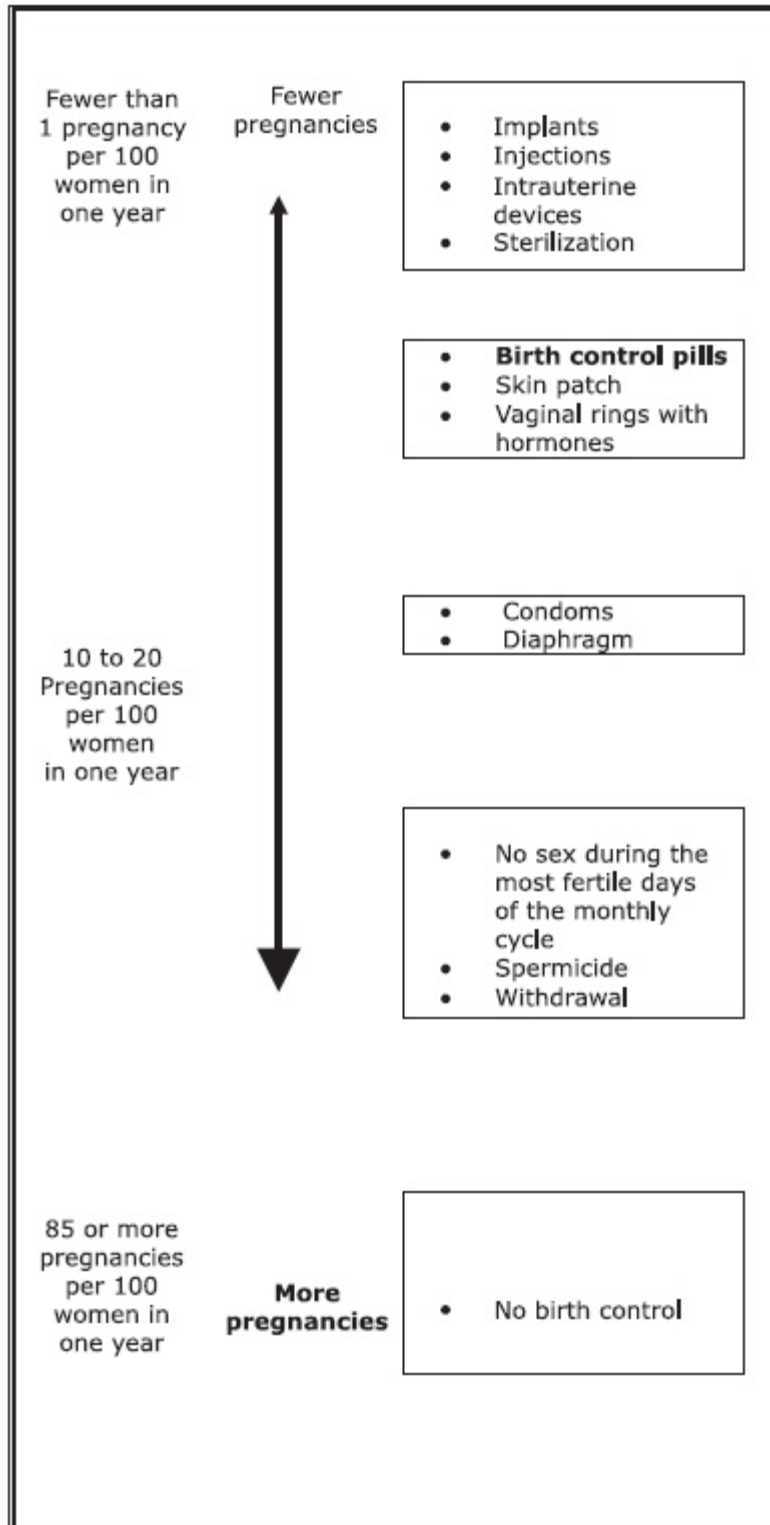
Fewer than 1 pregnancy per 100 women in one year

Fewer pregnancies

- Implants
- Injections
- Intrauterine devices
- Sterilization

- **Birth control pills**
- Skin patch
- Vaginal rings with hormones

- Condoms
- Diaphragm

10 to 20 Pregnancies per 100 women in one year

- No sex during the most fertile days of the monthly cycle
- Spermicide
- Withdrawal

85 or more pregnancies per 100 women in one year

**More pregnancies**

- No birth control